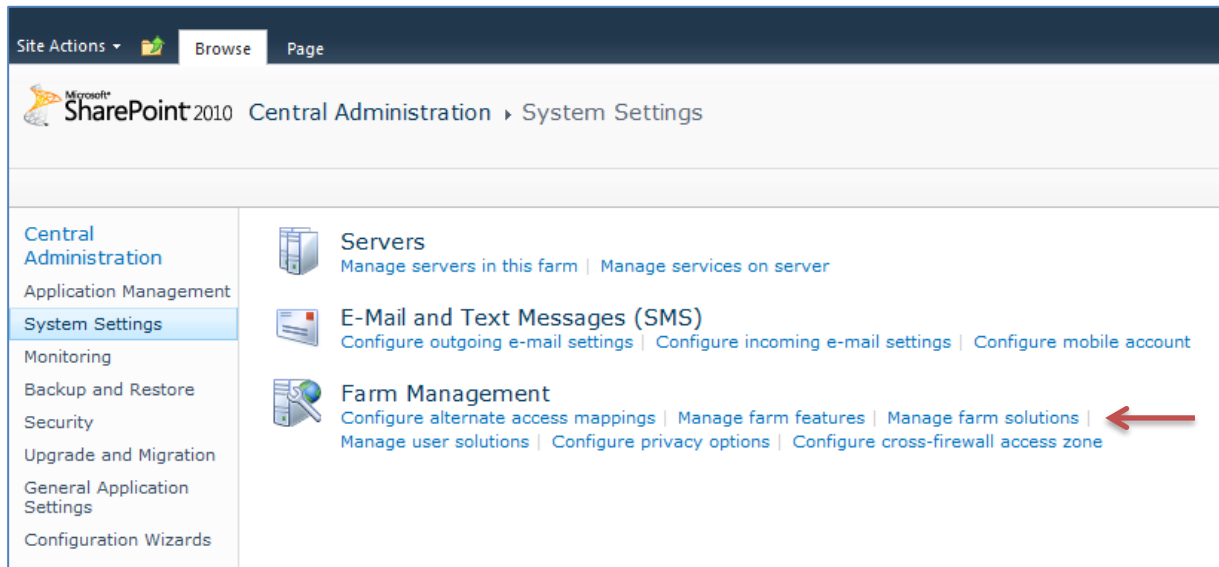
Site Actions ▾ Browse Page

Microsoft® SharePoint 2010 Central Administration ▸ System Settings

Central Administration
Application Management
System Settings
Monitoring
Backup and Restore
Security
Upgrade and Migration
General Application Settings
Configuration Wizards

Servers
Manage servers in this farm | Manage services on server

E-Mail and Text Messages (SMS)
Configure outgoing e-mail settings | Configure incoming e-mail settings | Configure mobile account

Farm Management
Configure alternate access mappings | Manage farm features | Manage farm solutions | Manage user solutions | Configure privacy options | Configure cross-firewall access zone